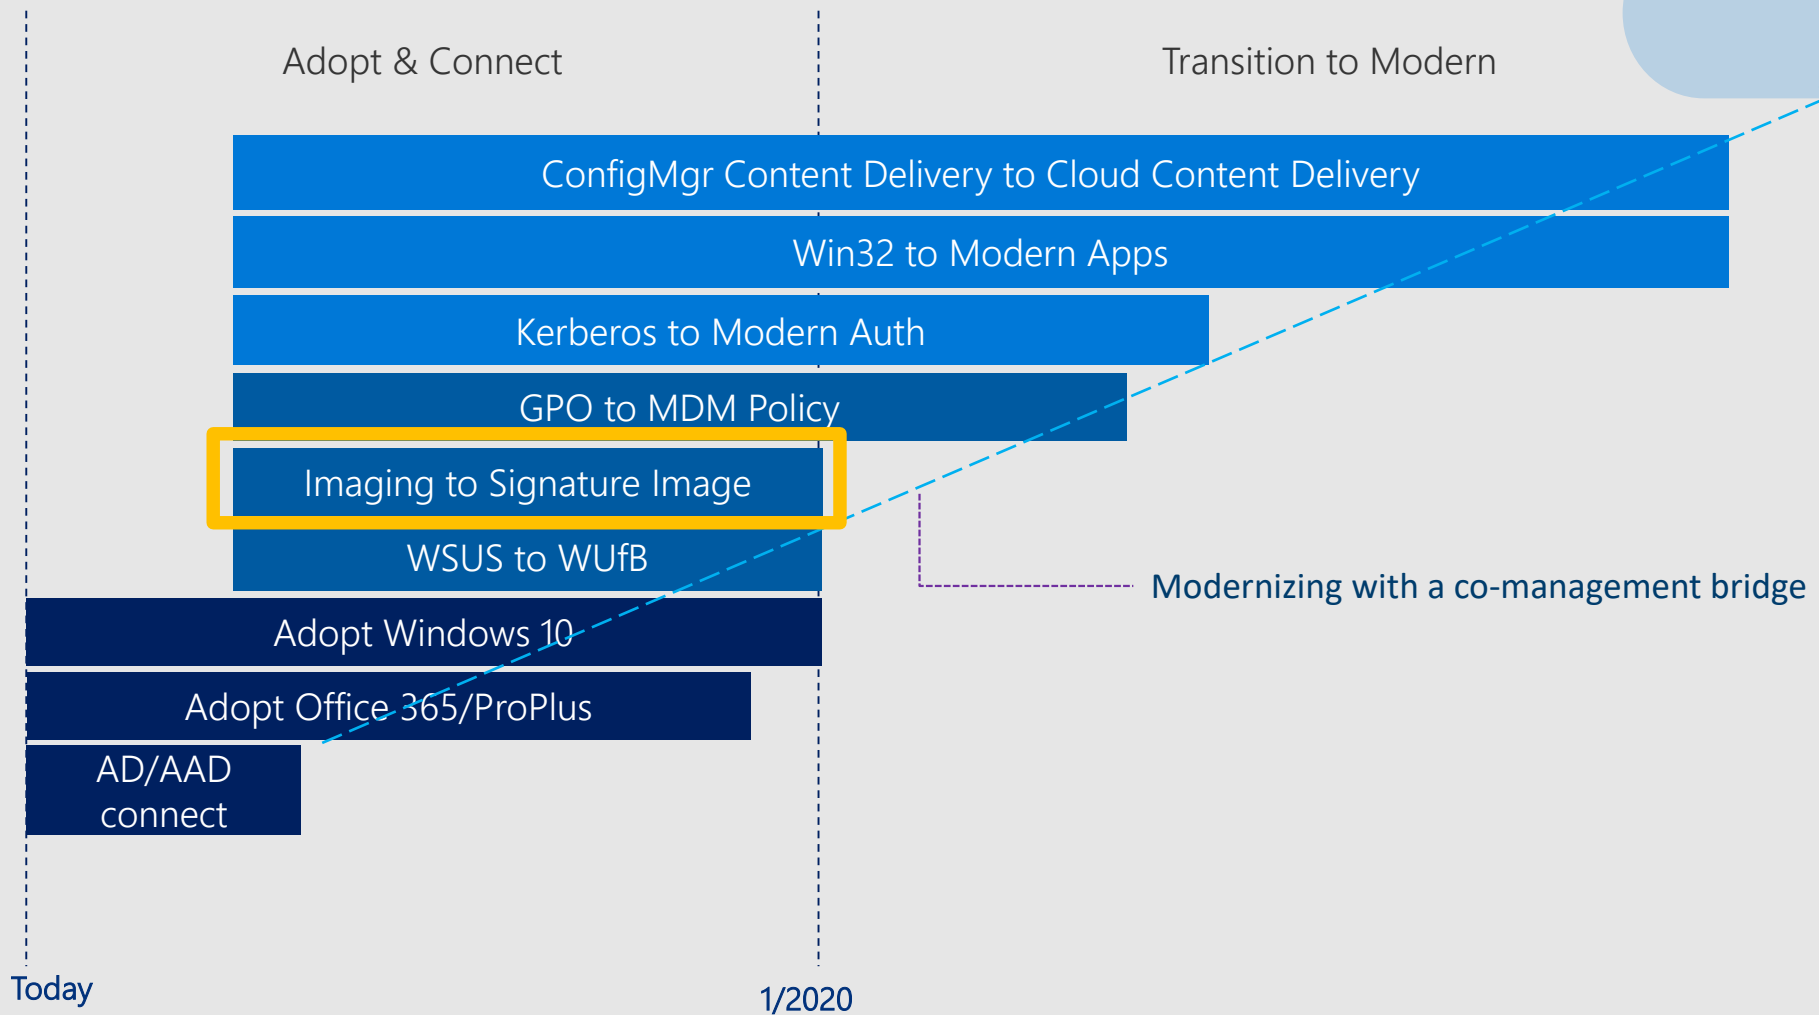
Adopt & Connect

Transition to Modern

ConfigMgr Content Delivery to Cloud Content Delivery

Win32 to Modern Apps

Kerberos to Modern Auth

GPO to MDM Policy

Imaging to Signature Image

WSUS to WUfB

Modernizing with a co-management bridge

Adopt Windows 10

Adopt Office 365/ProPlus

AD/AAD connect

Today

1/2020